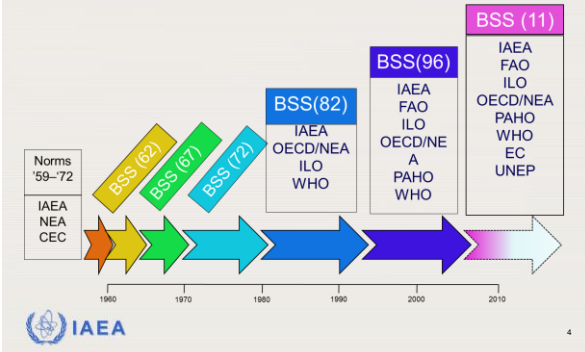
Norms '59–'72

IAEA
NEA
CEC

BSS (62)

BSS (67)

BSS (72)

BSS(82)

IAEA
OECD/NEA
ILO
WHO

BSS(96)

IAEA
FAO
ILO
OECD/NEA
PAHO
WHO

BSS (11)

IAEA
FAO
ILO
OECD/NEA
PAHO
WHO
EC
UNEP

1960
1970
1980
1990
2000
2010

IAEA

4